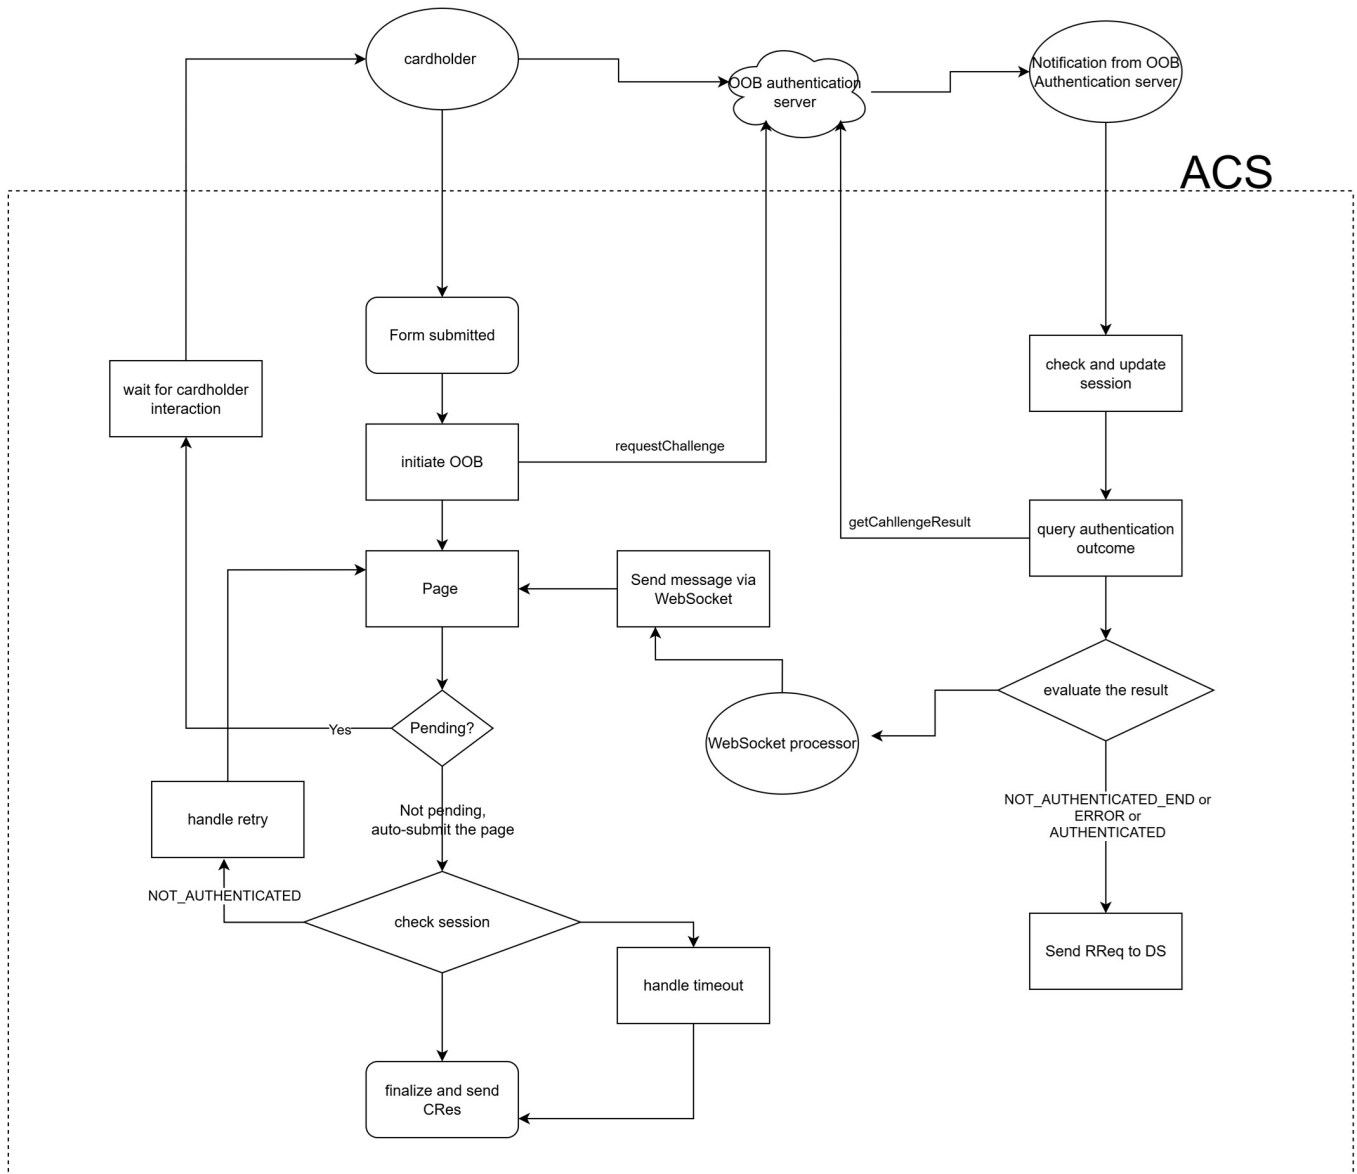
cardholder

OOB authentication server

Notification from OOB Authentication server

ACS

wait for cardholder interaction

Form submitted

check and update session

initiate OOB

requestChallenge

getCahllengeResult

query authentication outcome

Page

Send message via WebSocket

evaluate the result

Yes

Pending?

WebSocket processor

handle retry

Not pending, auto-submit the page

NOT_AUTHENTICATED_END or ERROR or AUTHENTICATED

NOT_AUTHENTICATED

check session

handle timeout

Send RReq to DS

finalize and send CRes